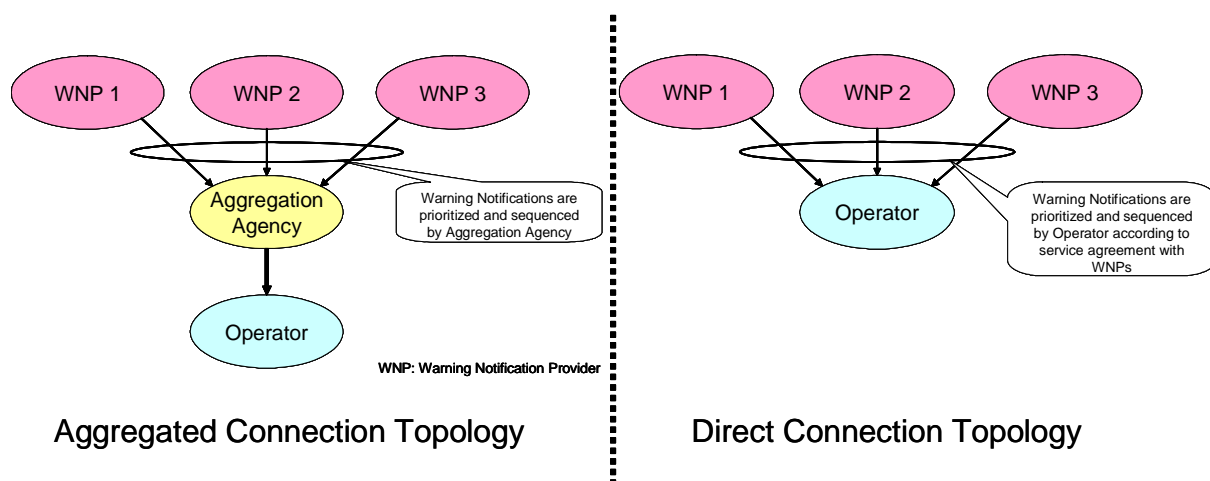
WNP 1

WNP 2

WNP 3

Aggregation Agency

Warning Notifications are prioritized and sequenced by Aggregation Agency

Operator

WNP: Warning Notification Provider

Aggregated Connection Topology

WNP 1

WNP 2

WNP 3

Operator

Warning Notifications are prioritized and sequenced by Operator according to service agreement with WNPs

Direct Connection Topology